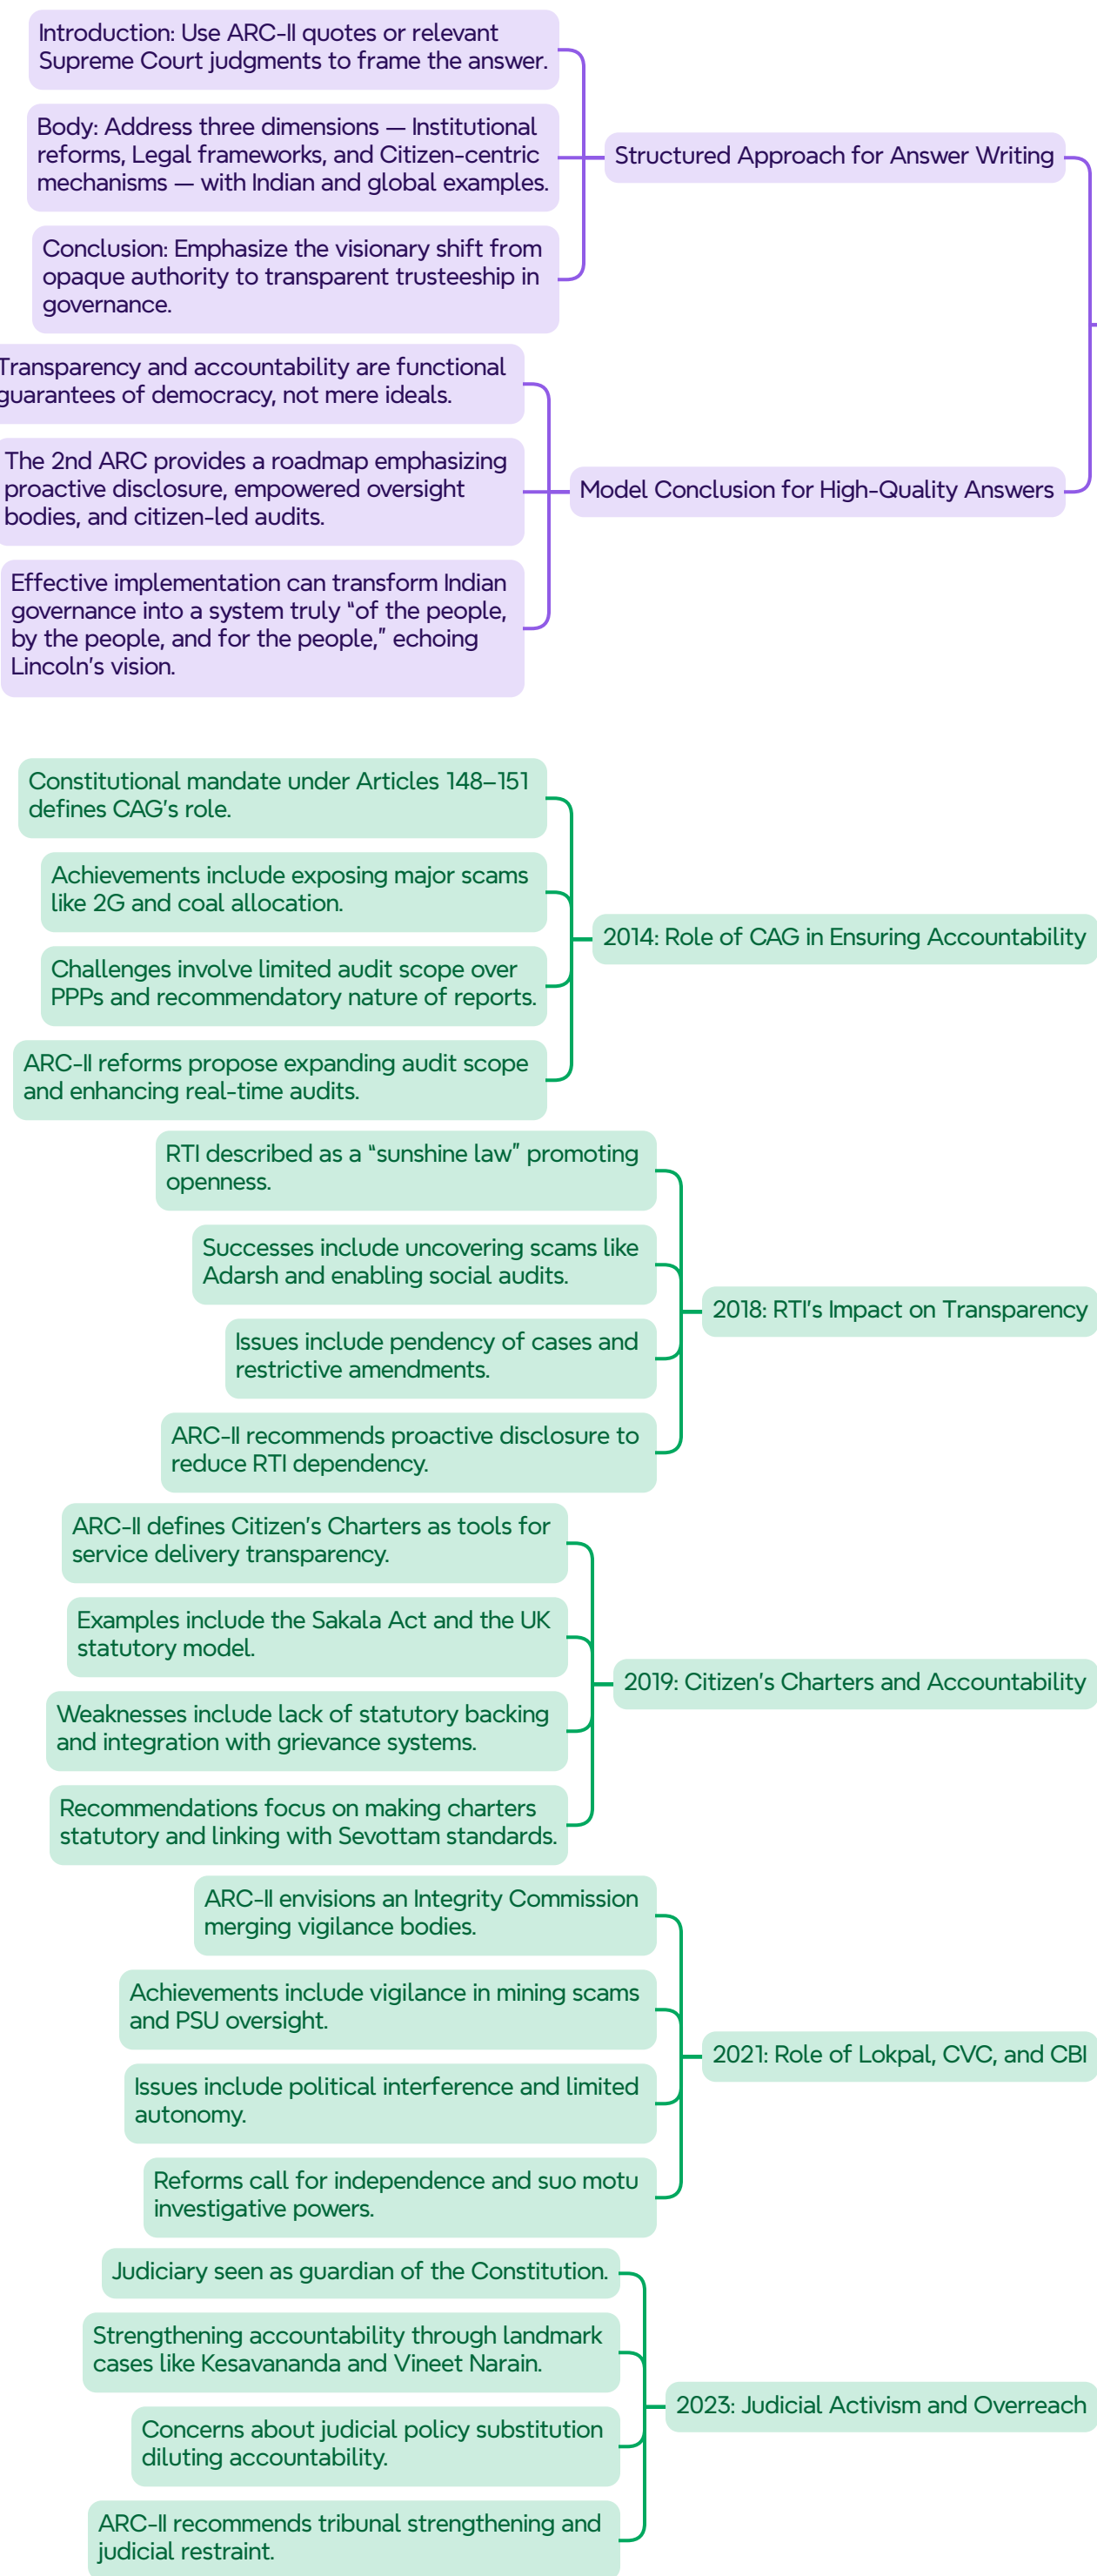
Introduction: Use ARC-II quotes or relevant Supreme Court judgments to frame the answer.

Body: Address three dimensions — Institutional reforms, Legal frameworks, and Citizen-centric mechanisms — with Indian and global examples.

Conclusion: Emphasize the visionary shift from opaque authority to transparent trusteeship in governance.

Structured Approach for Answer Writing

Transparency and accountability are functional guarantees of democracy, not mere ideals.

The 2nd ARC provides a roadmap emphasizing proactive disclosure, empowered oversight bodies, and citizen-led audits.

Effective implementation can transform Indian governance into a system truly “of the people, by the people, and for the people,” echoing Lincoln’s vision.

Model Conclusion for High-Quality Answers

Constitutional mandate under Articles 148–151 defines CAG’s role.

Achievements include exposing major scams like 2G and coal allocation.

Challenges involve limited audit scope over PPPs and recommendatory nature of reports.

ARC-II reforms propose expanding audit scope and enhancing real-time audits.

2014: Role of CAG in Ensuring Accountability

RTI described as a “sunshine law” promoting openness.

Successes include uncovering scams like Adarsh and enabling social audits.

Issues include pendency of cases and restrictive amendments.

ARC-II recommends proactive disclosure to reduce RTI dependency.

2018: RTI’s Impact on Transparency

ARC-II defines Citizen’s Charters as tools for service delivery transparency.

Examples include the Sakala Act and the UK statutory model.

Weaknesses include lack of statutory backing and integration with grievance systems.

Recommendations focus on making charters statutory and linking with Sevottam standards.

2019: Citizen’s Charters and Accountability

ARC-II envisions an Integrity Commission merging vigilance bodies.

Achievements include vigilance in mining scams and PSU oversight.

Issues include political interference and limited autonomy.

Reforms call for independence and suo motu investigative powers.

2021: Role of Lokpal, CVC, and CBI

Judiciary seen as guardian of the Constitution.

Strengthening accountability through landmark cases like Kesavananda and Vineet Narain.

Concerns about judicial policy substitution diluting accountability.

ARC-II recommends tribunal strengthening and judicial restraint.

2023: Judicial Activism and Overreach